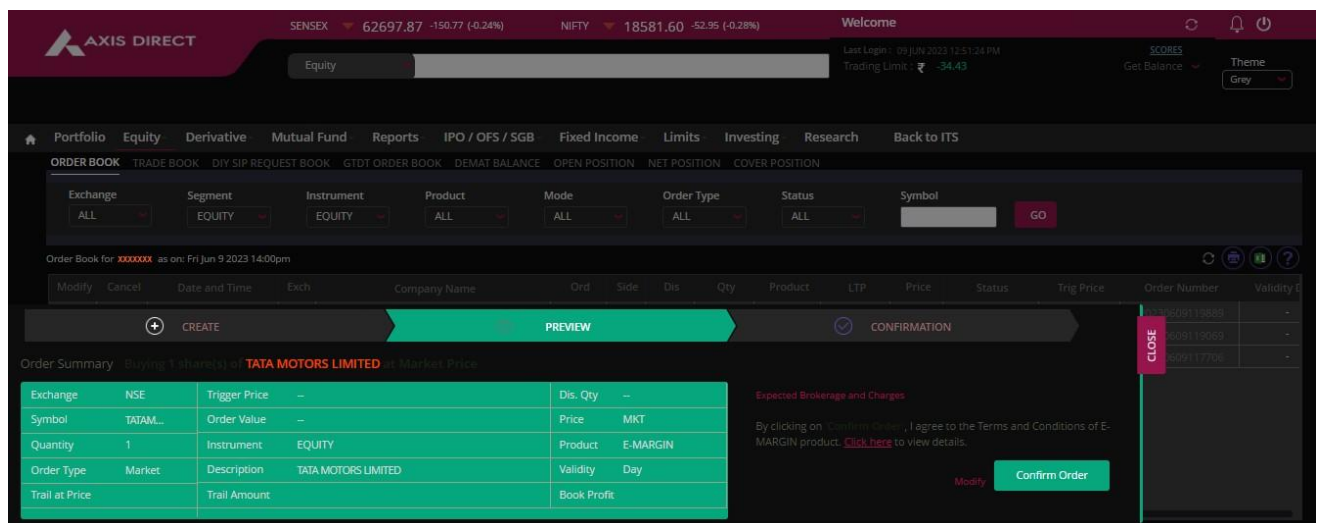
AXIS DIRECT

SENSEX 62697.87 -150.77 (-0.24%) NIFTY 18581.60 -52.95 (-0.28%)

Welcome

Equity

Last Login : 09 JUN 2023 12:51:24 PM
Trading Limit : ₹ -34.43

SCORES
Get Balance

Theme
Grey

Portfolio Equity Derivative Mutual Fund Reports IPO / OFS / SGB Fixed Income Limits Investing Research Back to ITS

ORDER BOOK TRADE BOOK DIY SIP REQUEST BOOK GTDT ORDER BOOK DEMAT BALANCE OPEN POSITION NET POSITION COVER POSITION

| Exchange | Segment | Instrument | Product | Mode | Order Type | Status | Symbol |
|---|---|---|---|---|---|---|---|
| ALL | EQUITY | EQUITY | ALL | ALL | ALL | ALL | |

GO

Order Book for XXXXXXX as on: Fri Jun 9 2023 14:00pm

Modify Cancel Date and Time Exch Company Name Ord Side Dis Qty Product LTP Price Status Trig Price Order Number Validity

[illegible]09119889
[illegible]09119069
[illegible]09117706

CREATE PREVIEW CONFIRMATION

CLOSE

Order Summary Buying 1 share(s) of TATA MOTORS LIMITED at Market Price

| Exchange | NSE | Trigger Price | -- | Dis. Qty | -- |
|---|---|---|---|---|---|
| Symbol | TATAM... | Order Value | -- | Price | MKT |
| Quantity | 1 | Instrument | EQUITY | Product | E-MARGIN |
| Order Type | Market | Description | TATA MOTORS LIMITED | Validity | Day |
| Trail at Price | | Trail Amount | | Book Profit | |

Expected Brokerage and Charges

By clicking on Confirm Order , I agree to the Terms and Conditions of E-MARGIN product. Click here to view details.

Modify Confirm Order